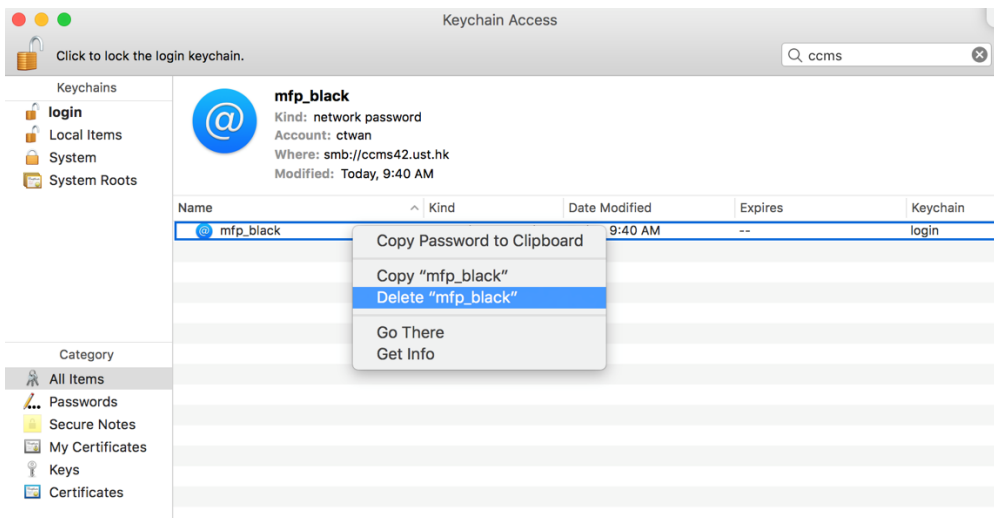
Keychain Access

Click to lock the login keychain.

ccms

Keychains
login
Local Items
System
System Roots

mfp_black
Kind: network password
Account: ctwan
Where: smb://ccms42.ust.hk
Modified: Today, 9:40 AM

| Name | Kind | Date Modified | Expires | Keychain |
|---|---|---|---|---|
| mfp_black | | 9:40 AM | -- | login |

Copy Password to Clipboard
Copy “mfp_black”
Delete “mfp_black”
Go There
Get Info

Category
All Items
Passwords
Secure Notes
My Certificates
Keys
Certificates